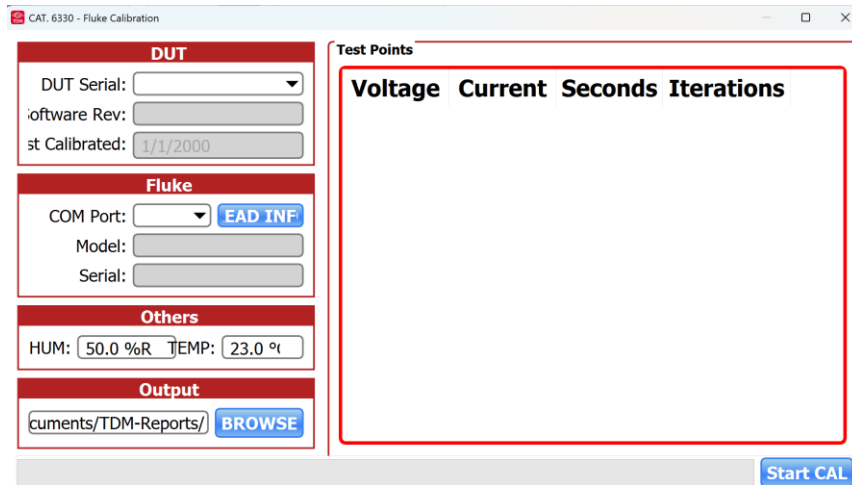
CAT. 6330 - Fluke Calibration

DUT

DUT Serial:

ɔftware Rev:

st Calibrated: 1/1/2000

Fluke

COM Port: EAD INF

Model:

Serial:

Others

HUM: 50.0 %R TEMP: 23.0 °(

Output

cuments/TDM-Reports/ BROWSE

Test Points

| Voltage | Current | Seconds | Iterations |
|---|---|---|---|

Start CAL